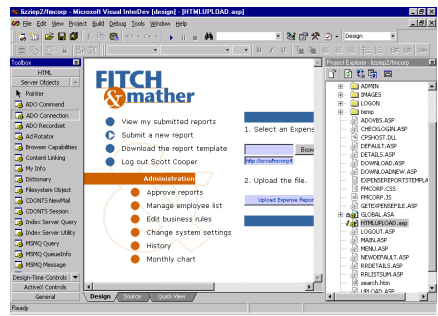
lizziep2/fmcorp - Microsoft Visual InterDev [design] - [HTMLUPLOAD.asp]

File Edit View Project Build Debug Tools Window Help

Design

Toolbox

HTML

Server Objects

Pointer

ADO Command

ADO Connection

ADO Recordset

Ad Rotator

Browser Capabilities

Content Linking

My Info

Dictionary

Filesystem Object

CDONTS NewMail

CDONTS Session

Index Server Query

Index Server Utility

MSMQ Query

MSMQ QueueInfo

MSMQ Message

Design-Time Controls

ActiveX Controls

General

FITCH &mather

View my submitted reports

Submit a new report

Download the report template

Log out Scott Cooper

Administration

Approve reports

Manage employee list

Edit business rules

Change system settings

History

Monthly chart

1. Select an Expens

Brow

http://localhost/fmcorp/h

2. Upload the file.

Upload Expense Repor

Design Source Quick View

Project Explorer - lizziep2/fmcorp

ADMIN

IMAGES

LOGON

temp

ADOVBS.ASP

CHECKLOGIN.ASP

CPSHOST.DLL

DEFAULT.ASP

DETAILS.ASP

DOWNLOAD.ASP

DOWNLOADNEW.ASP

EXPENSEREPORTSTEMPLA

FMCORP.CSS

FMCORP.JS

GETOPENSEFILE.ASP

GLOBAL.ASA

HTMLUPLOAD.asp

LOGOUT.ASP

MAIN.ASP

MENU.ASP

NEWDEFAULT.ASP

RRDETAILS.ASP

RRLISTSUM.ASP

search.htm

UPLOAD.ASP

Ready